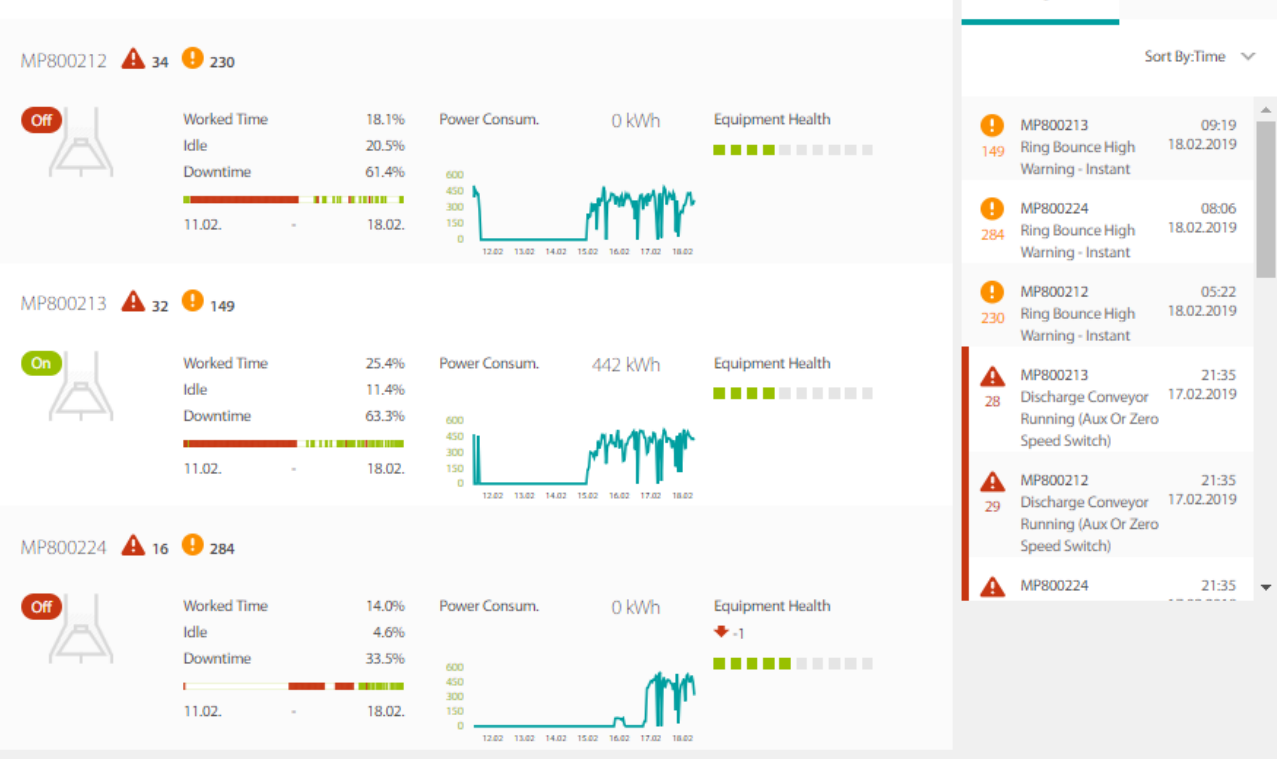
MP800212 34 230

Off

Worked Time 18.1%
Idle 20.5%
Downtime 61.4%
11.02. - 18.02.

Power Consum. 0 kWh

600
450
300
150
0
12.02 13.02 14.02 15.02 16.02 17.02 18.02

Equipment Health

MP800213 32 149

On

Worked Time 25.4%
Idle 11.4%
Downtime 63.3%
11.02. - 18.02.

Power Consum. 442 kWh

600
450
300
150
0
12.02 13.02 14.02 15.02 16.02 17.02 18.02

Equipment Health

MP800224 16 284

Off

Worked Time 14.0%
Idle 4.6%
Downtime 33.5%
11.02. - 18.02.

Power Consum. 0 kWh

600
450
300
150
0
12.02 13.02 14.02 15.02 16.02 17.02 18.02

Equipment Health
-1

Sort By:Time

149 MP800213 Ring Bounce High Warning - Instant 09:19 18.02.2019

284 MP800224 Ring Bounce High Warning - Instant 08:06 18.02.2019

230 MP800212 Ring Bounce High Warning - Instant 05:22 18.02.2019

28 MP800213 Discharge Conveyor Running (Aux Or Zero Speed Switch) 21:35 17.02.2019

29 MP800212 Discharge Conveyor Running (Aux Or Zero Speed Switch) 21:35 17.02.2019

MP800224 21:35 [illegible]